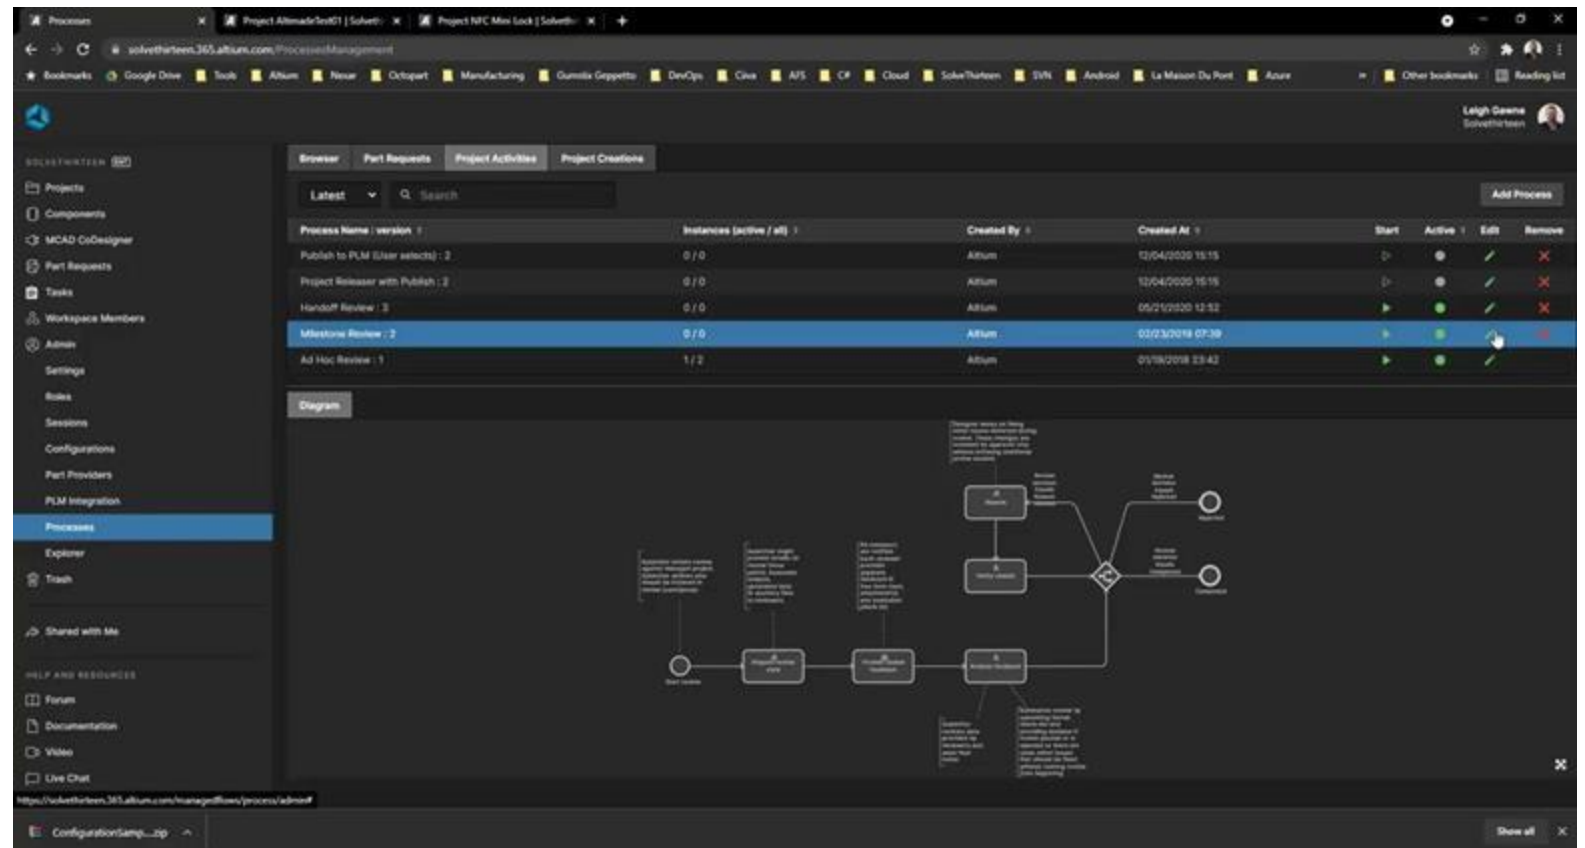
Processes | Project AltimadeTest01 | Solveth | Project NFC Mini Lock | Solveth

solvethirteen.365.altium.com/ProcessesManagement

Bookmarks | Google Drive | Tools | Altium | Nexar | Octopart | Manufacturing | Gumstix Geppetto | DevOps | Cise | AFS | C# | Cloud | SolveThirteen | SVN | Android | La Maison Du Pont | Azure | Other bookmarks | Reading list

Leigh Gawne
Solvethirteen

SOLVETHIRTEEN
Projects
Components
MCAD CoDesigner
Part Requests
Tasks
Workspace Members
Admin
Settings
Roles
Sessions
Configurations
Part Providers
PLM Integration
Processes
Explorer
Trash
Shared with Me
HELP AND RESOURCES
Forum
Documentation
Video
Live Chat

Browser | Part Requests | Project Activities | Project Creations

Latest | Search | Add Process

| Process Name : version | Instances (active / all) | Created By | Created At | Start | Active | Edit | Remove |
|---|---|---|---|---|---|---|---|
| Publish to PLM (User selects) : 2 | 0 / 0 | Altium | 12/04/2020 15:15 | | | | |
| Project Releaser with Publish : 2 | 0 / 0 | Altium | 12/04/2020 15:15 | | | | |
| Handoff Review : 3 | 0 / 0 | Altium | 05/21/2020 12:52 | | | | |
| Milestone Review : 2 | 0 / 0 | Altium | 02/23/2019 07:39 | | | | |
| Ad Hoc Review : 1 | 1 / 2 | Altium | 01/19/2018 23:42 | | | | |

Diagram

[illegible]

https://solvethirteen.365.altium.com/managedflows/process/admin#

ConfigurationSamp....zip | Show all